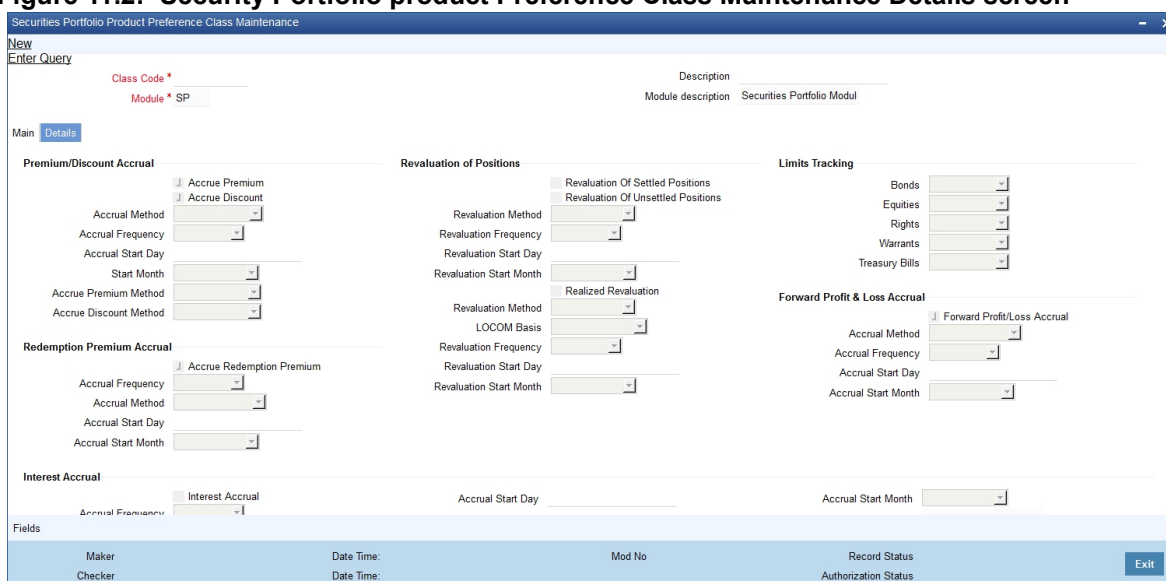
Figure 11.2: Security Portfolio product Preference Class Maintenance Details screen

Securities Portfolio Product Preference Class Maintenance

New
Enter Query

Class Code *
Module * SP

Description
Module description Securities Portfolio Modul

Main Details

Premium/Discount Accrual
Accrue Premium
Accrue Discount
Accrual Method
Accrual Frequency
Accrual Start Day
Start Month
Accrue Premium Method
Accrue Discount Method

Redemption Premium Accrual
Accrue Redemption Premium
Accrual Frequency
Accrual Method
Accrual Start Day
Accrual Start Month

Revaluation of Positions
Revaluation Of Settled Positions
Revaluation Of Unsettled Positions
Revaluation Method
Revaluation Frequency
Revaluation Start Day
Revaluation Start Month
Realized Revaluation
Revaluation Method
LOCOM Basis
Revaluation Frequency
Revaluation Start Day
Revaluation Start Month

Limits Tracking
Bonds
Equities
Rights
Warrants
Treasury Bills

Forward Profit & Loss Accrual
Forward Profit/Loss Accrual
Accrual Method
Accrual Frequency
Accrual Start Day
Accrual Start Month

Interest Accrual
Interest Accrual
Accrual Frequency
Accrual Start Day
Accrual Start Month

Fields

Maker
Checker
Date Time:
Date Time:
Mod No
Record Status
Authorization Status
Exit